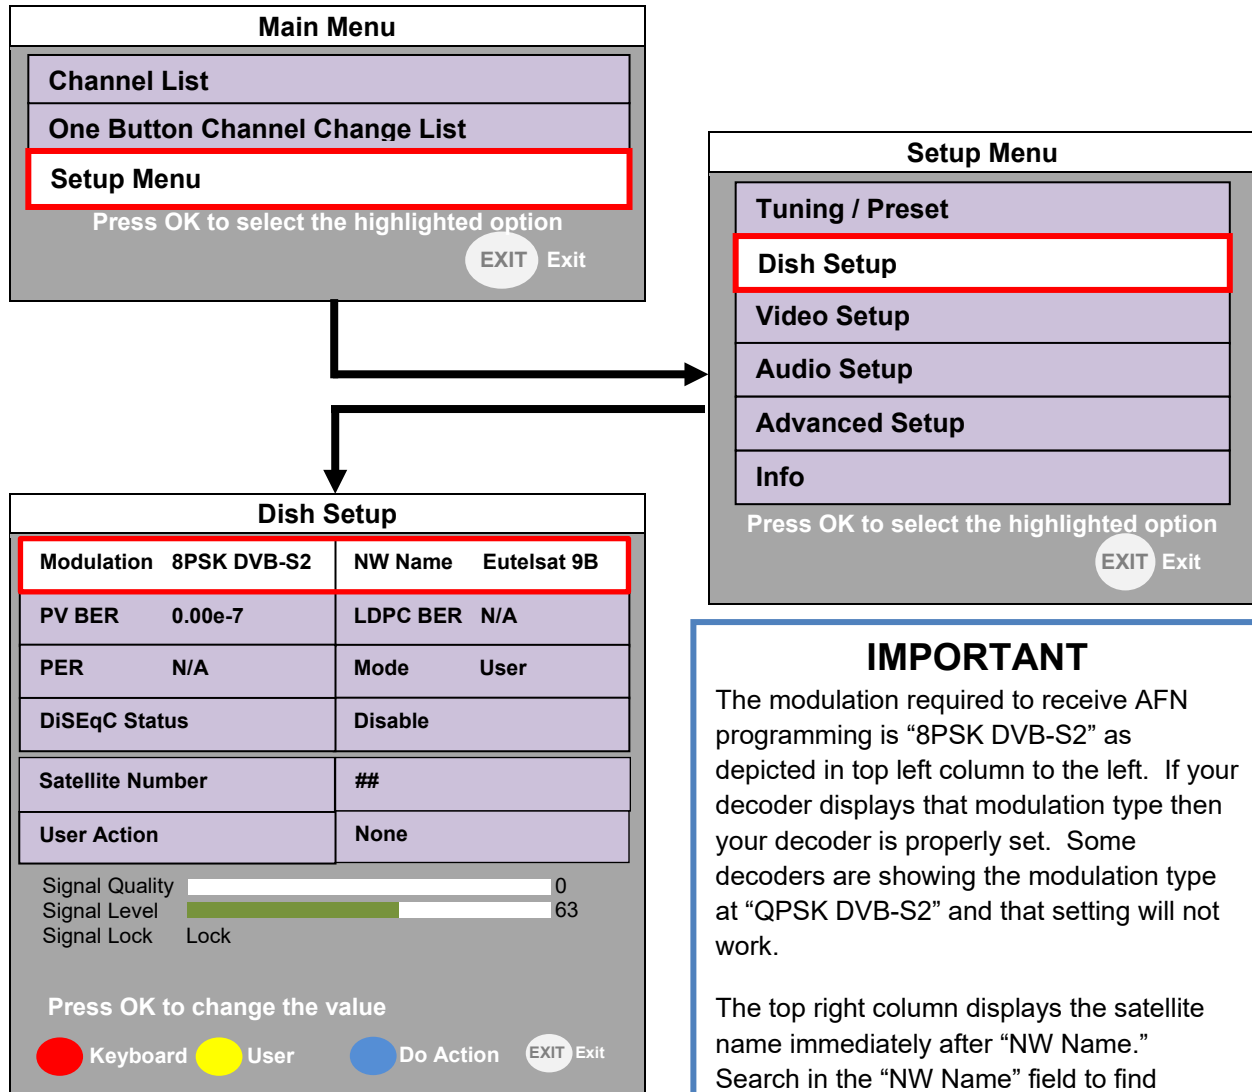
Main Menu

Channel List

One Button Channel Change List

Setup Menu

Press OK to select the highlighted option

EXIT Exit

Setup Menu

Tuning / Preset

Dish Setup

Video Setup

Audio Setup

Advanced Setup

Info

Press OK to select the highlighted option

EXIT Exit

Dish Setup

| Modulation 8PSK DVB-S2 | NW Name Eutelsat 9B |
|---|---|
| PV BER 0.00e-7 | LDPC BER N/A |
| PER N/A | Mode User |
| DiSEqC Status | Disable |
| Satellite Number | ## |
| User Action | None |

Signal Quality 0
Signal Level 63
Signal Lock Lock

Press OK to change the value

Keyboard User Do Action EXIT Exit

IMPORTANT

The modulation required to receive AFN programming is “8PSK DVB-S2” as depicted in top left column to the left. If your decoder displays that modulation type then your decoder is properly set. Some decoders are showing the modulation type at “QPSK DVB-S2” and that setting will not work.

The top right column displays the satellite name immediately after “NW Name.” Search in the “NW Name” field to find